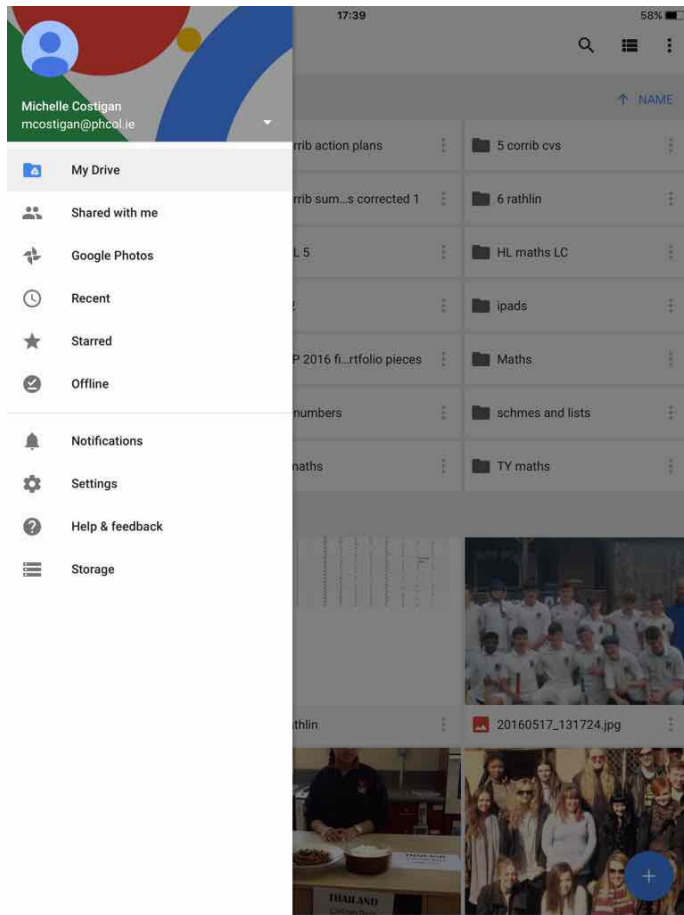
17:39

58%

Michelle Costigan
mcostigan@phcol.ie

My Drive

Shared with me

Google Photos

Recent

Starred

Offline

Notifications

Settings

Help & feedback

Storage

NAME

rrib action plans

5 corrib cvs

rrib sum...s corrected 1

6 rathlin

L 5

HL maths LC

ipads

P 2016 fi...rtfolio pieces

Maths

numbers

schmes and lists

naths

TY maths

thlin

20160517_131724.jpg

THAILAND